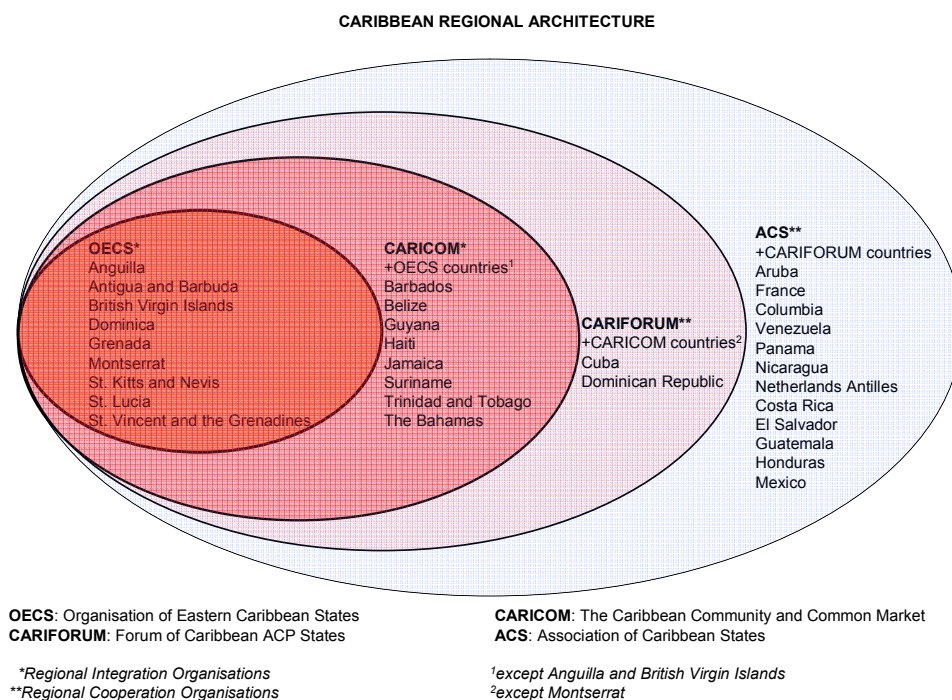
CARIBBEAN REGIONAL ARCHITECTURE

OECS*
Anguilla
Antigua and Barbuda
British Virgin Islands
Dominica
Grenada
Montserrat
St. Kitts and Nevis
St. Lucia
St. Vincent and the Grenadines

CARICOM*
+OECS countries$^1$
Barbados
Belize
Guyana
Haiti
Jamaica
Suriname
Trinidad and Tobago
The Bahamas

CARIFORUM**
+CARICOM countries$^2$
Cuba
Dominican Republic

ACS**
+CARIFORUM countries
Aruba
France
Columbia
Venezuela
Panama
Nicaragua
Netherlands Antilles
Costa Rica
El Salvador
Guatemala
Honduras
Mexico

OECS: Organisation of Eastern Caribbean States
CARIFORUM: Forum of Caribbean ACP States

CARICOM: The Caribbean Community and Common Market
ACS: Association of Caribbean States

*Regional Integration Organisations
**Regional Cooperation Organisations

$^1$except Anguilla and British Virgin Islands
$^2$except Montserrat